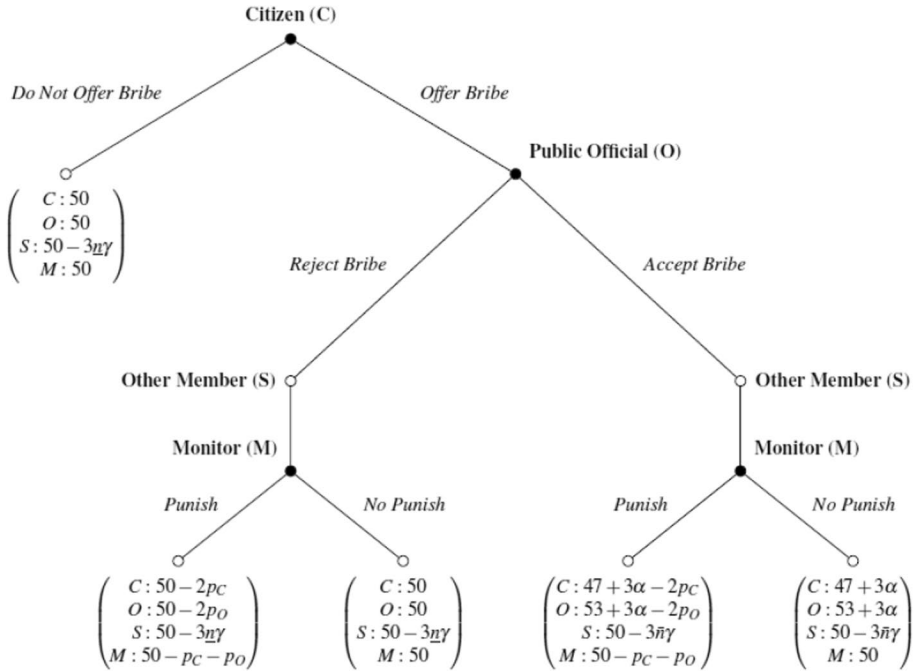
Citizen (C)

Do Not Offer Bribe

Offer Bribe

$\begin{pmatrix} C: 50 \\ O: 50 \\ S: 50-3\underline{n}\gamma \\ M: 50 \end{pmatrix}$

Public Official (O)

Reject Bribe

Accept Bribe

Other Member (S)

Other Member (S)

Monitor (M)

Monitor (M)

Punish

No Punish

Punish

No Punish

$\begin{pmatrix} C: 50-2p_C \\ O: 50-2p_O \\ S: 50-3\underline{n}\gamma \\ M: 50-p_C-p_O \end{pmatrix}$

$\begin{pmatrix} C: 50 \\ O: 50 \\ S: 50-3\underline{n}\gamma \\ M: 50 \end{pmatrix}$

$\begin{pmatrix} C: 47+3\alpha-2p_C \\ O: 53+3\alpha-2p_O \\ S: 50-3\bar{n}\gamma \\ M: 50-p_C-p_O \end{pmatrix}$

$\begin{pmatrix} C: 47+3\alpha \\ O: 53+3\alpha \\ S: 50-3\bar{n}\gamma \\ M: 50 \end{pmatrix}$